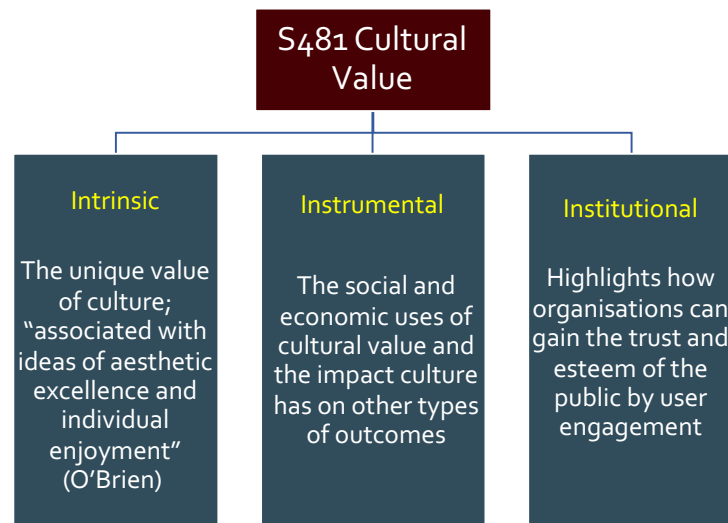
S481 Cultural Value

Intrinsic

The unique value of culture; “associated with ideas of aesthetic excellence and individual enjoyment” (O’Brien)

Instrumental

The social and economic uses of cultural value and the impact culture has on other types of outcomes

Institutional

Highlights how organisations can gain the trust and esteem of the public by user engagement